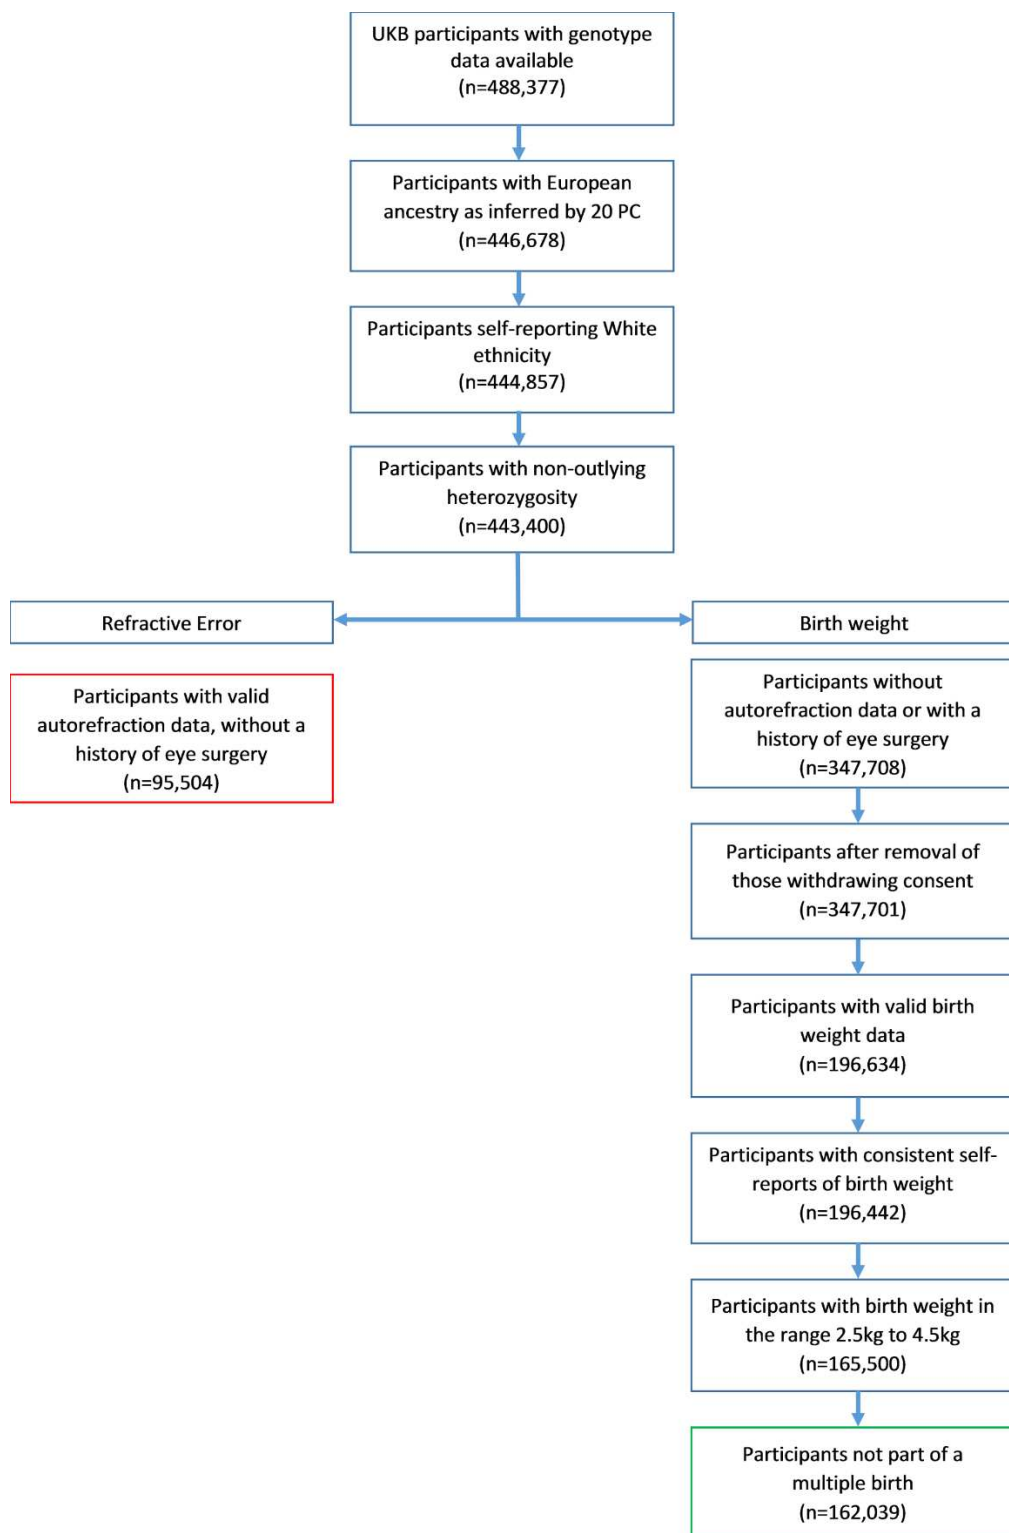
UKB participants with genotype data available
(n=488,377)

Participants with European ancestry as inferred by 20 PC
(n=446,678)

Participants self-reporting White ethnicity
(n=444,857)

Participants with non-outlying heterozygosity
(n=443,400)

Refractive Error

Participants with valid autorefraction data, without a history of eye surgery
(n=95,504)

Birth weight

Participants without autorefraction data or with a history of eye surgery
(n=347,708)

Participants after removal of those withdrawing consent
(n=347,701)

Participants with valid birth weight data
(n=196,634)

Participants with consistent self-reports of birth weight
(n=196,442)

Participants with birth weight in the range 2.5kg to 4.5kg
(n=165,500)

Participants not part of a multiple birth
(n=162,039)